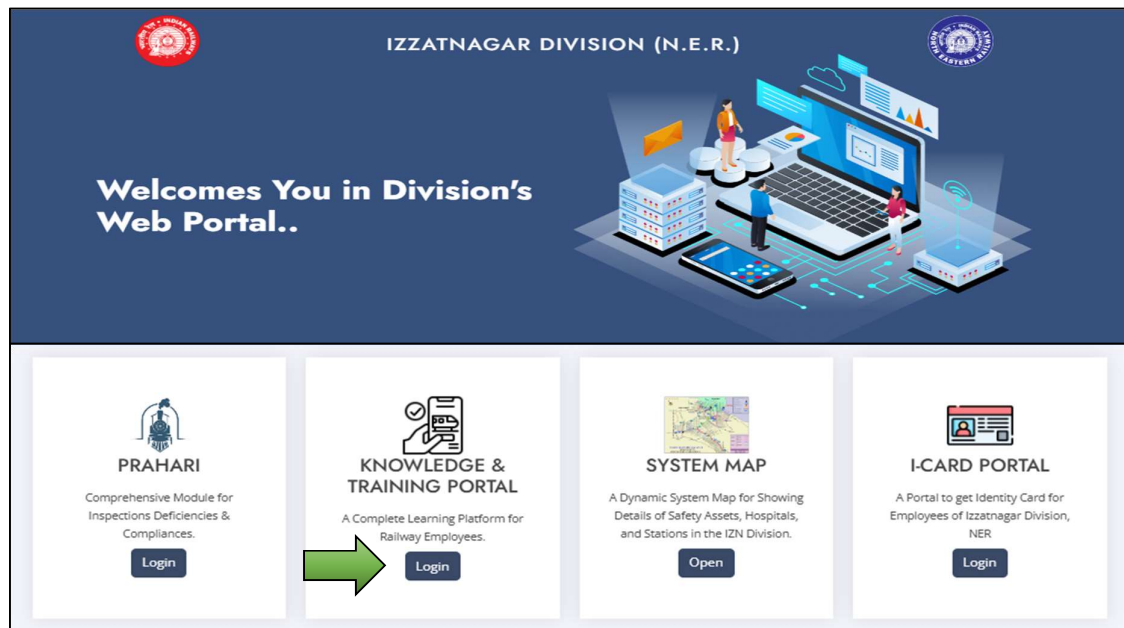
IZZATNAGAR DIVISION (N.E.R.)

Welcomes You in Division's Web Portal..

PRAHARI

Comprehensive Module for Inspections Deficiencies & Compliances.

Login

KNOWLEDGE & TRAINING PORTAL

A Complete Learning Platform for Railway Employees.

Login

SYSTEM MAP

A Dynamic System Map for Showing Details of Safety Assets, Hospitals, and Stations in the IZN Division.

Open

I-CARD PORTAL

A Portal to get Identity Card for Employees of Izzatnagar Division, NER

Login